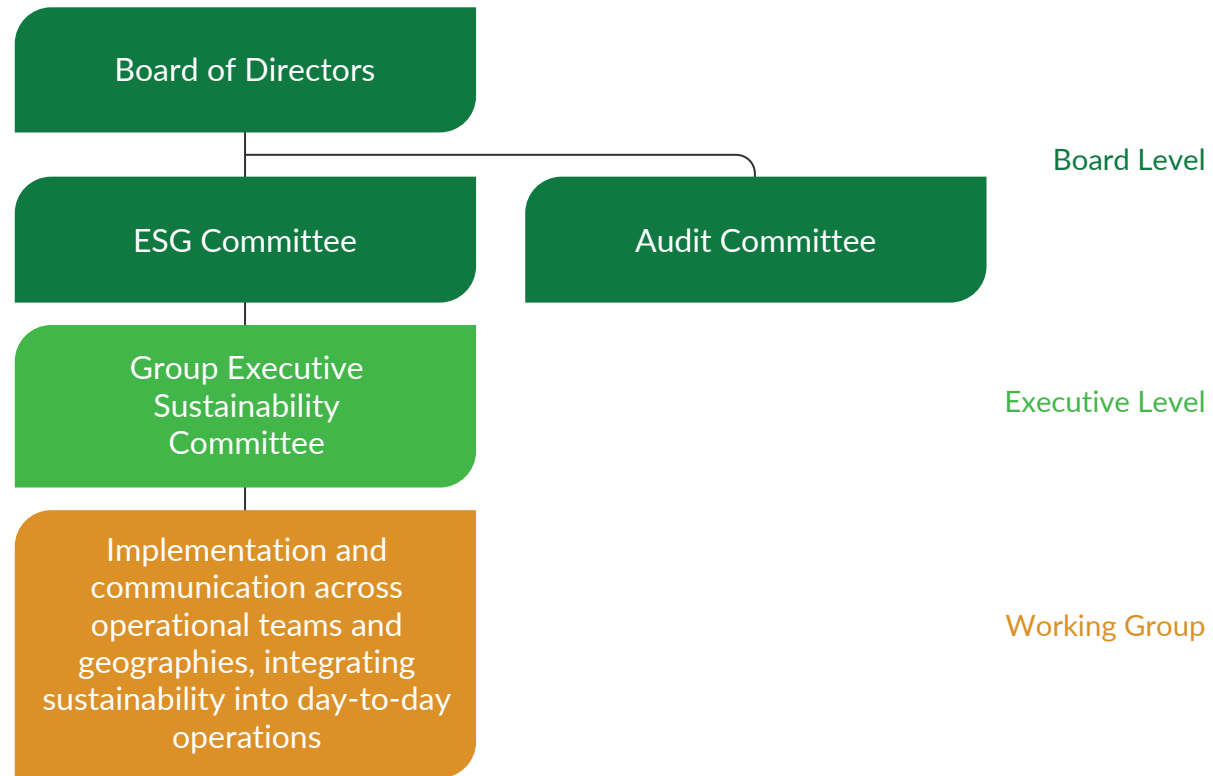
Board of Directors

Board Level

ESG Committee

Audit Committee

Group Executive Sustainability Committee

Executive Level

Implementation and communication across operational teams and geographies, integrating sustainability into day-to-day operations

Working Group